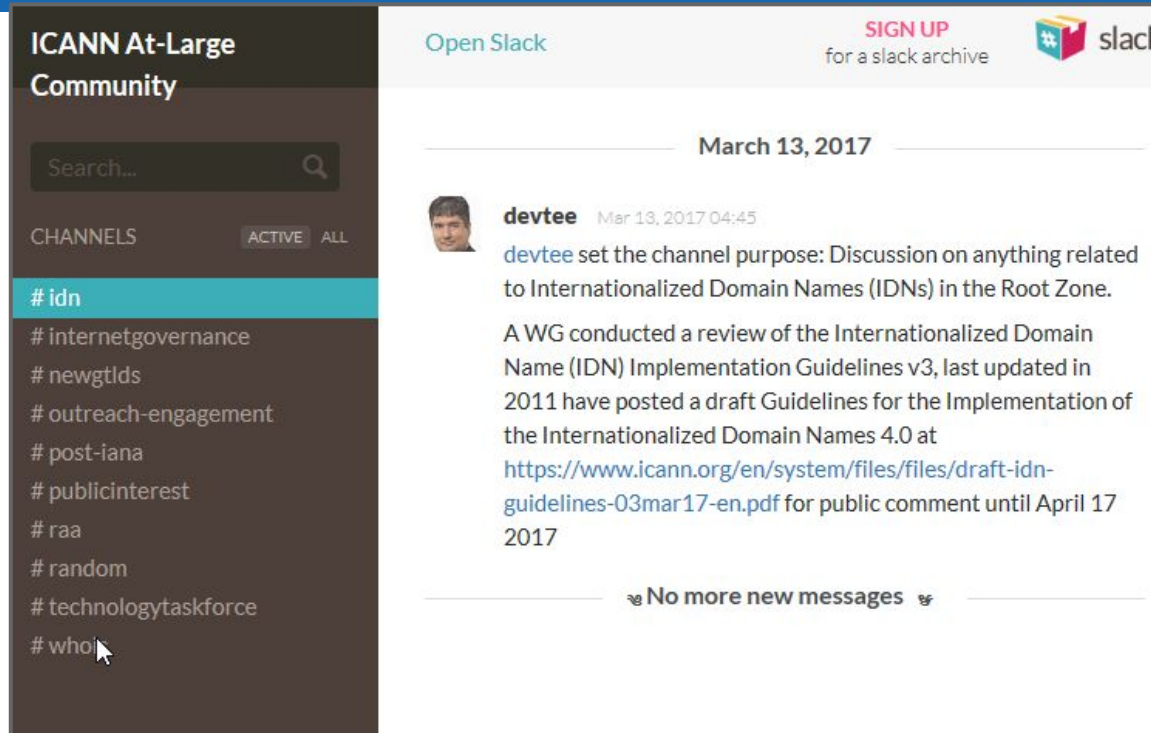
ICANN At-Large Community

Search...

CHANNELS ACTIVE ALL

# idn
# internetgovernance
# newgtlds
# outreach-engagement
# post-iana
# publicinterest
# raa
# random
# technologytaskforce
# whois

Open Slack

SIGN UP
for a slack archive

slack

March 13, 2017

devtee Mar 13, 2017 04:45

devtee set the channel purpose: Discussion on anything related to Internationalized Domain Names (IDNs) in the Root Zone.

A WG conducted a review of the Internationalized Domain Name (IDN) Implementation Guidelines v3, last updated in 2011 have posted a draft Guidelines for the Implementation of the Internationalized Domain Names 4.0 at https://www.icann.org/en/system/files/files/draft-idn-guidelines-03mar17-en.pdf for public comment until April 17 2017

No more new messages